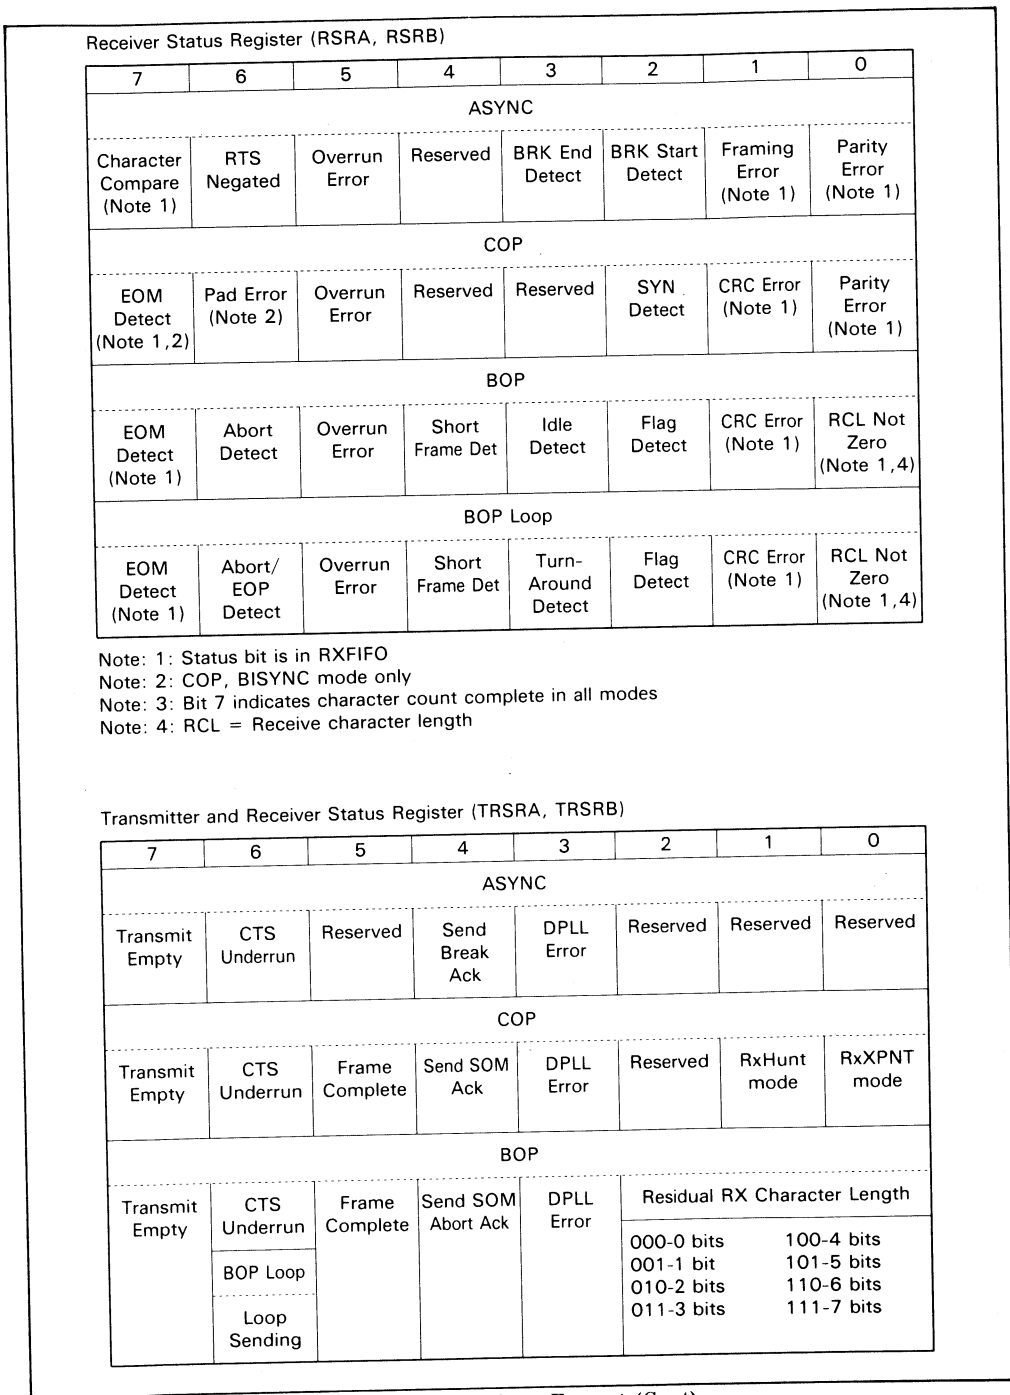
Receiver Status Register (RSRA, RSRB)

| 7 | 6 | 5 | 4 | 3 | 2 | 1 | 0 |
|---|---|---|---|---|---|---|---|
| ASYNC | | | | | | | |
| Character Compare (Note 1) | RTS Negated | Overrun Error | Reserved | BRK End Detect | BRK Start Detect | Framing Error (Note 1) | Parity Error (Note 1) |
| COP | | | | | | | |
| EOM Detect (Note 1,2) | Pad Error (Note 2) | Overrun Error | Reserved | Reserved | SYN Detect | CRC Error (Note 1) | Parity Error (Note 1) |
| BOP | | | | | | | |
| EOM Detect (Note 1) | Abort Detect | Overrun Error | Short Frame Det | Idle Detect | Flag Detect | CRC Error (Note 1) | RCL Not Zero (Note 1,4) |
| BOP Loop | | | | | | | |
| EOM Detect (Note 1) | Abort/ EOP Detect | Overrun Error | Short Frame Det | Turn-Around Detect | Flag Detect | CRC Error (Note 1) | RCL Not Zero (Note 1,4) |

Note: 1: Status bit is in RXFIFO
Note: 2: COP, BISYNC mode only
Note: 3: Bit 7 indicates character count complete in all modes
Note: 4: RCL = Receive character length

Transmitter and Receiver Status Register (TRSRA, TRSRB)

| 7 | 6 | 5 | 4 | 3 | 2 | 1 | 0 |
|---|---|---|---|---|---|---|---|
| ASYNC | | | | | | | |
| Transmit Empty | CTS Underrun | Reserved | Send Break Ack | DPLL Error | Reserved | Reserved | Reserved |
| COP | | | | | | | |
| Transmit Empty | CTS Underrun | Frame Complete | Send SOM Ack | DPLL Error | Reserved | RxHunt mode | RxXPNT mode |
| BOP | | | | | | | |
| Transmit Empty | CTS Underrun / BOP Loop / Loop Sending | Frame Complete | Send SOM Abort Ack | DPLL Error | Residual RX Character Length: 000-0 bits 001-1 bit 010-2 bits 011-3 bits | 100-4 bits 101-5 bits 110-6 bits 111-7 bits | |